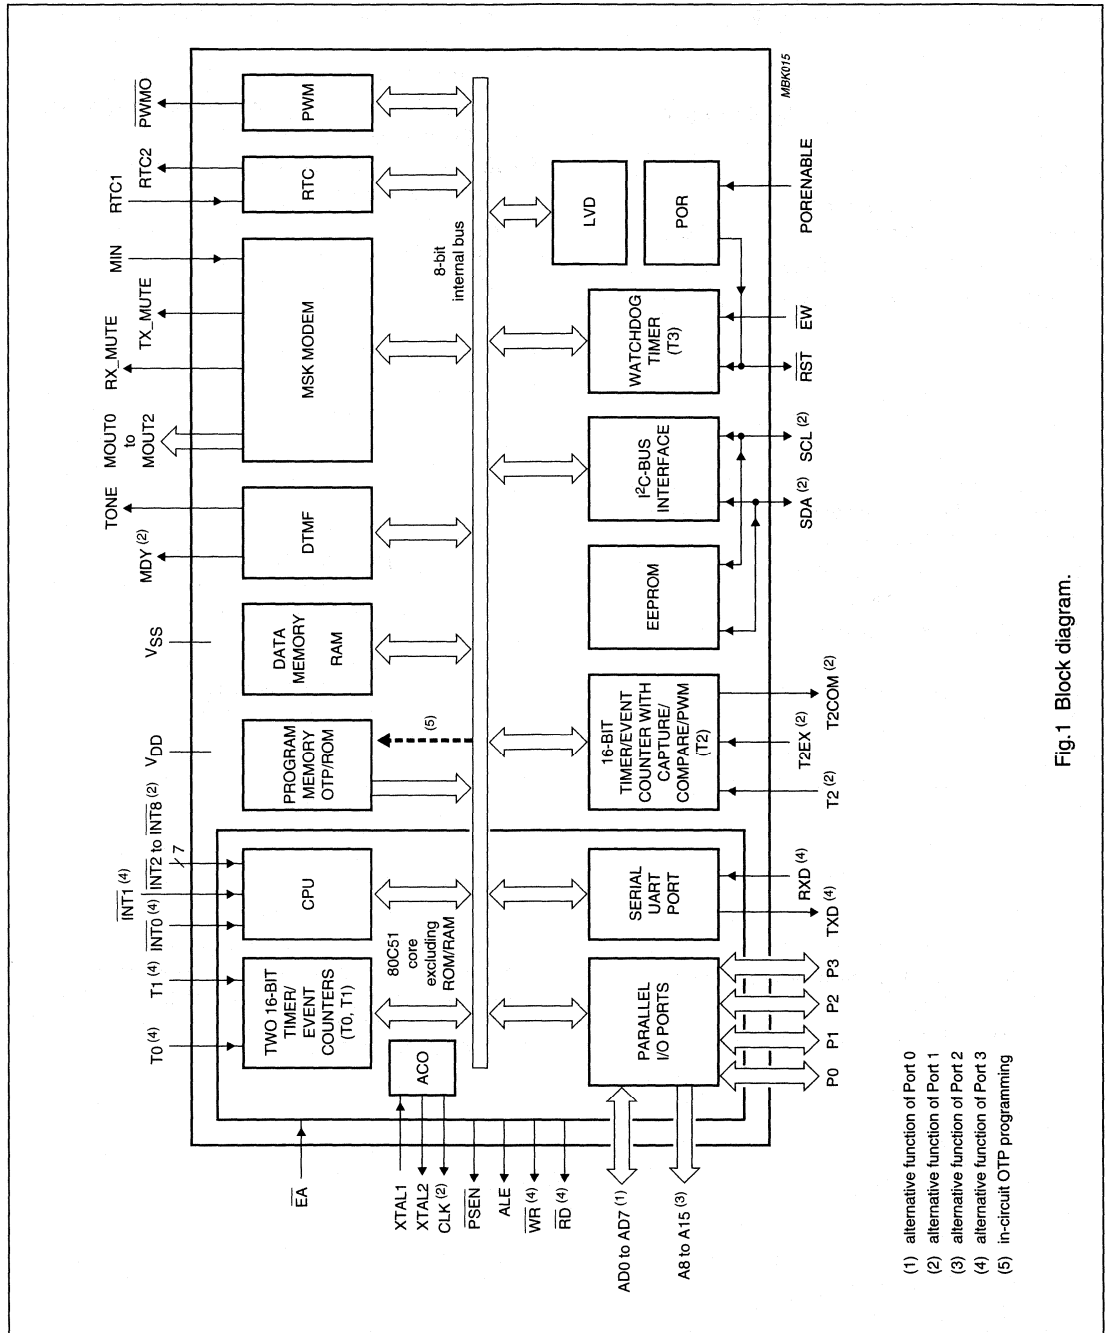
MBK015

$\overline{PWMO}$
PWM

RTC2
RTC1
RTC

MIN
TX_MUTE
RX_MUTE
MSK MODEM

MOUT0 to MOUT2

TONE
MDY $^{(2)}$
DTMF

$V_{SS}$
DATA MEMORY RAM

$V_{DD}$
PROGRAM MEMORY OTP/ROM

(5)

$\overline{INT2}$ to $\overline{INT8}$ $^{(2)}$
7
$\overline{INT1}$ $^{(4)}$
$\overline{INT0}$ $^{(4)}$
CPU

T1 $^{(4)}$
T0 $^{(4)}$
TWO 16-BIT TIMER/ EVENT COUNTERS (T0, T1)

80C51 core excluding ROM/RAM

ACO

8-bit internal bus

LVD

POR
PORENABLE

WATCHDOG TIMER (T3)
$\overline{EW}$
$\overline{RST}$

I$^2$C-BUS INTERFACE
SCL $^{(2)}$
SDA $^{(2)}$

EEPROM

16-BIT TIMER/EVENT COUNTER WITH CAPTURE/ COMPARE/PWM (T2)
T2COM $^{(2)}$
T2EX $^{(2)}$
T2 $^{(2)}$

SERIAL UART PORT
RXD $^{(4)}$
TXD $^{(4)}$

PARALLEL I/O PORTS
P3
P2
P1
P0

$\overline{EA}$
XTAL1
XTAL2
CLK $^{(2)}$
$\overline{PSEN}$
ALE
$\overline{WR}$ $^{(4)}$
$\overline{RD}$ $^{(4)}$
AD0 to AD7 $^{(1)}$
A8 to A15 $^{(3)}$

(1) alternative function of Port 0
(2) alternative function of Port 1
(3) alternative function of Port 2
(4) alternative function of Port 3
(5) in-circuit OTP programming

Fig.1 Block diagram.